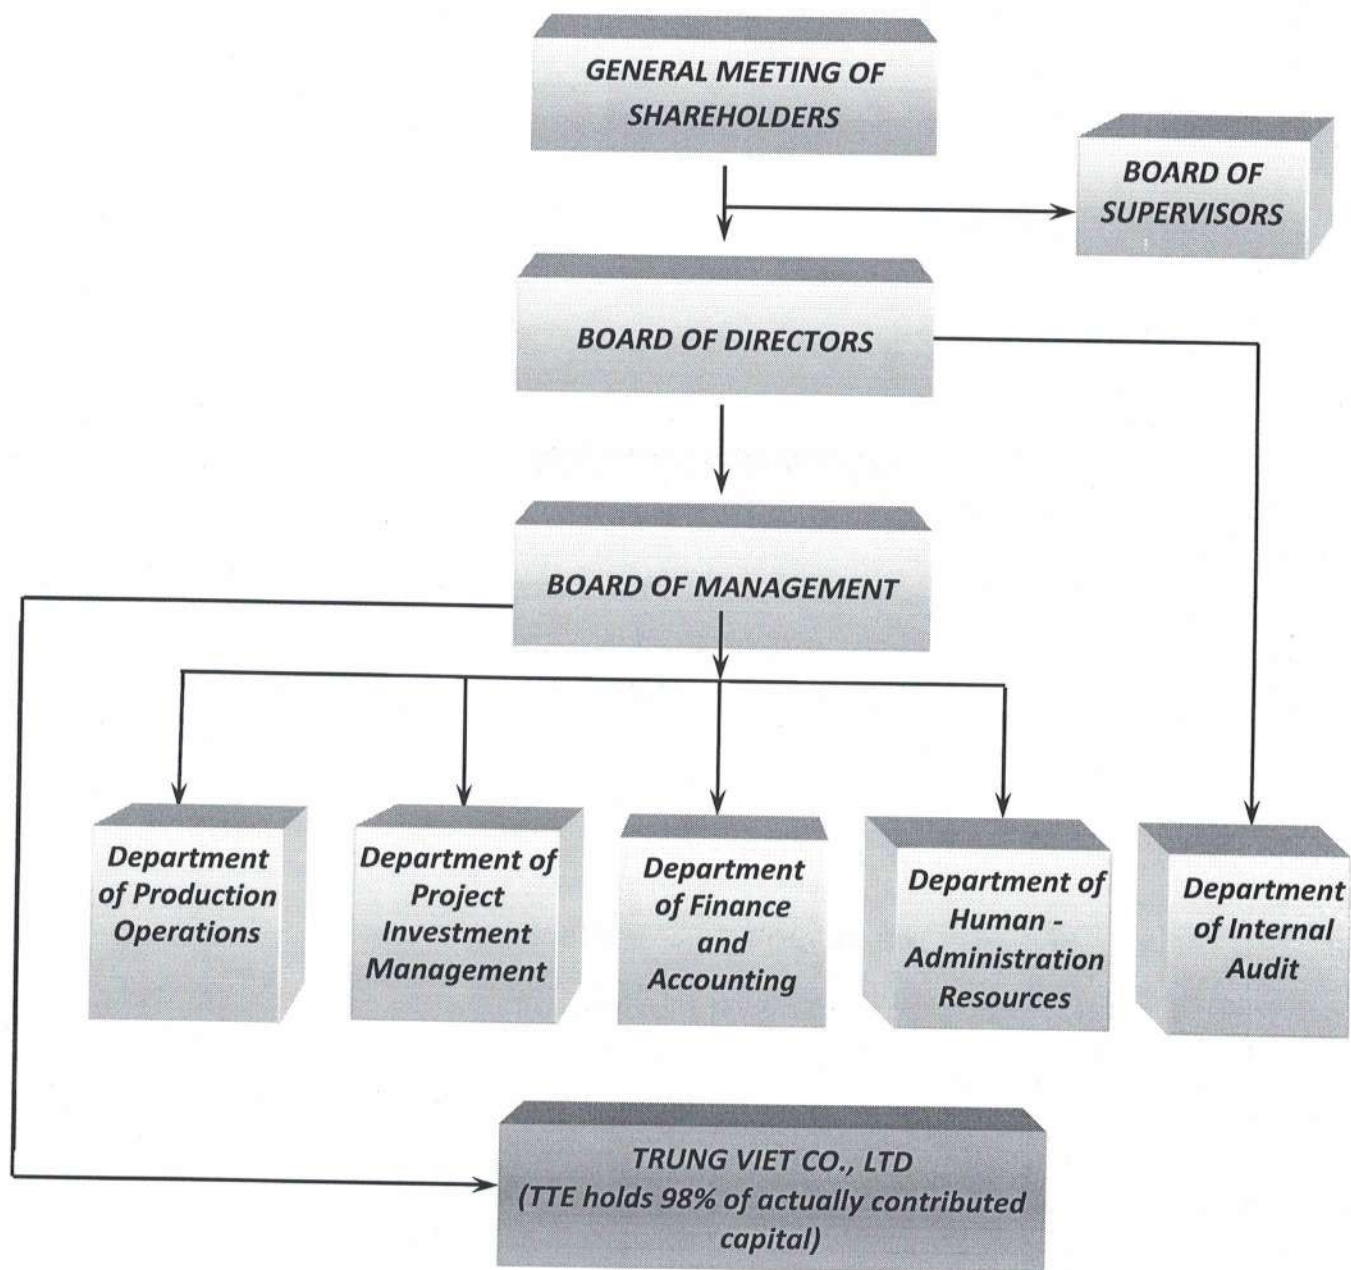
GENERAL MEETING OF SHAREHOLDERS

BOARD OF SUPERVISORS

BOARD OF DIRECTORS

BOARD OF MANAGEMENT

Department of Production Operations

Department of Project Investment Management

Department of Finance and Accounting

Department of Human - Administration Resources

Department of Internal Audit

TRUNG VIET CO., LTD
(TTE holds 98% of actually contributed capital)